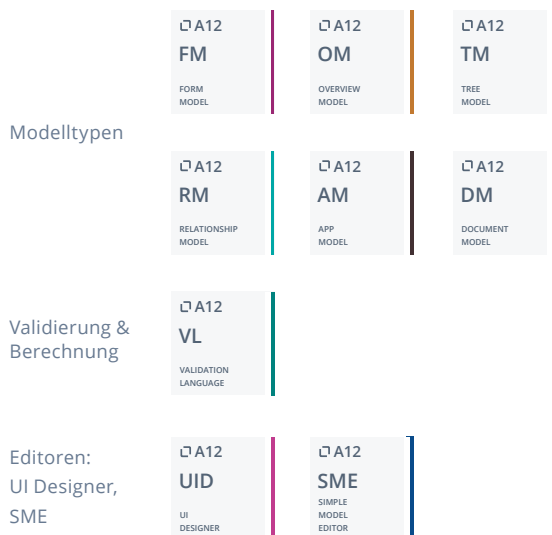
Modelltypen

A12
FM
FORM MODEL

A12
OM
OVERVIEW MODEL

A12
TM
TREE MODEL

A12
RM
RELATIONSHIP MODEL

A12
AM
APP MODEL

A12
DM
DOCUMENT MODEL

Validierung & Berechnung

A12
VL
VALIDATION LANGUAGE

Editoren: UI Designer, SME

A12
UID
UI DESIGNER

A12
SME
SIMPLE MODEL EDITOR